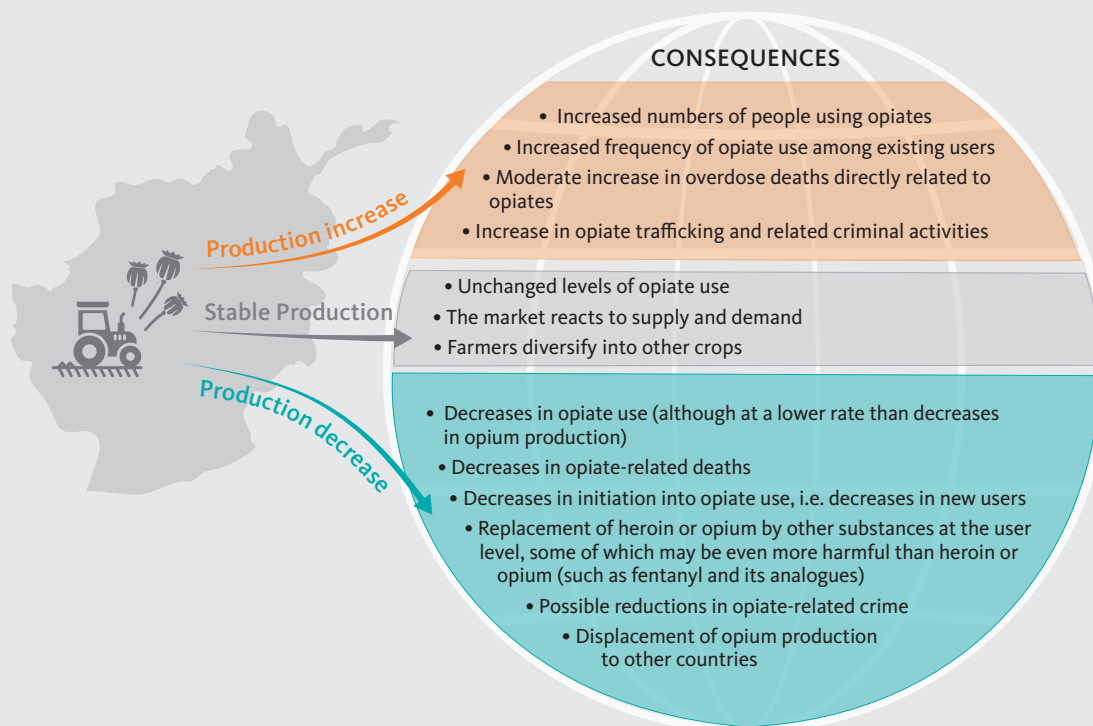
CONSEQUENCES

Production increase

• Increased numbers of people using opiates
• Increased frequency of opiate use among existing users
• Moderate increase in overdose deaths directly related to opiates
• Increase in opiate trafficking and related criminal activities

Stable Production

• Unchanged levels of opiate use
• The market reacts to supply and demand
• Farmers diversify into other crops

Production decrease

• Decreases in opiate use (although at a lower rate than decreases in opium production)
• Decreases in opiate-related deaths
• Decreases in initiation into opiate use, i.e. decreases in new users
• Replacement of heroin or opium by other substances at the user level, some of which may be even more harmful than heroin or opium (such as fentanyl and its analogues)
• Possible reductions in opiate-related crime
• Displacement of opium production to other countries